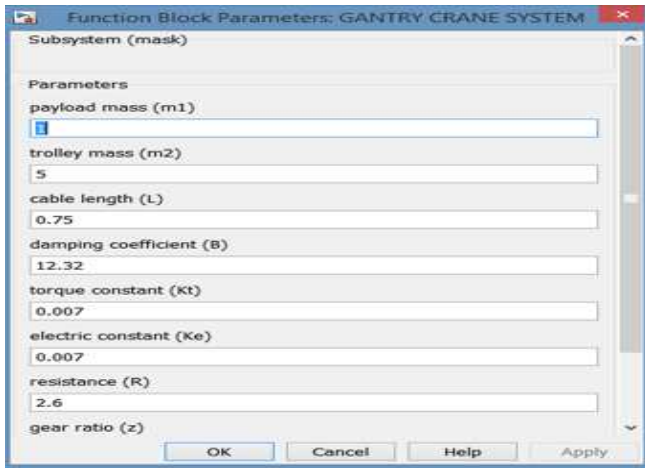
Function Block Parameters: GANTRY CRANE SYSTEM

Subsystem (mask)

Parameters

payload mass (m1)

1

trolley mass (m2)

5

cable length (L)

0.75

damping coefficient (B)

12.32

torque constant (Kt)

0.007

electric constant (Ke)

0.007

resistance (R)

2.6

gear ratio (z)

OK Cancel Help Apply